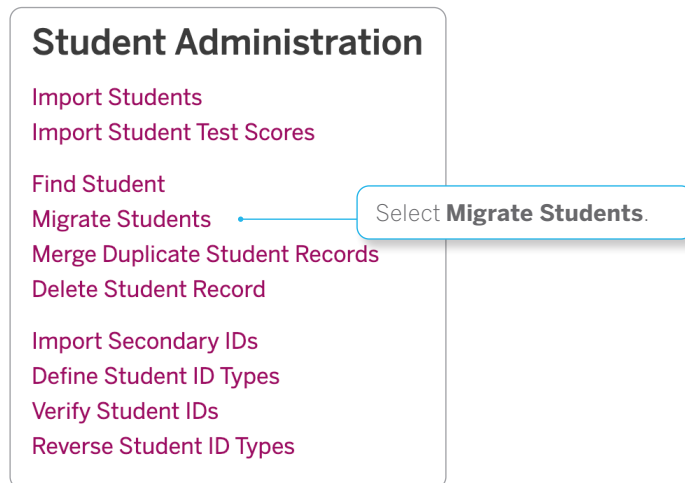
Student Administration

Import Students
Import Student Test Scores

Find Student
Migrate Students
Merge Duplicate Student Records
Delete Student Record

Import Secondary IDs
Define Student ID Types
Verify Student IDs
Reverse Student ID Types

Select **Migrate Students**.